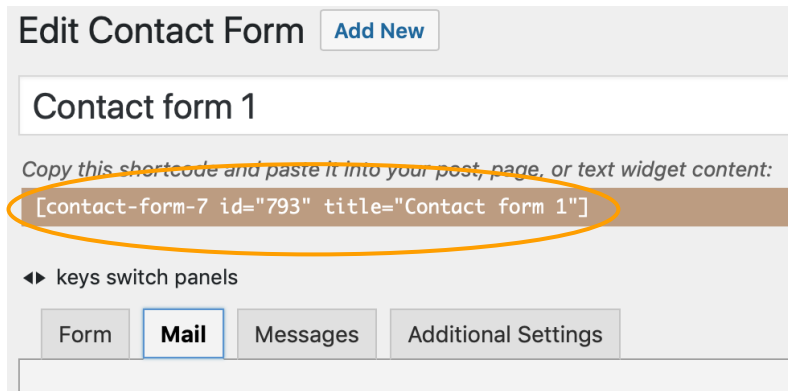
Edit Contact Form Add New

Contact form 1

Copy this shortcode and paste it into your post, page, or text widget content:

[contact-form-7 id="793" title="Contact form 1"]

◂▸ keys switch panels

Form Mail Messages Additional Settings